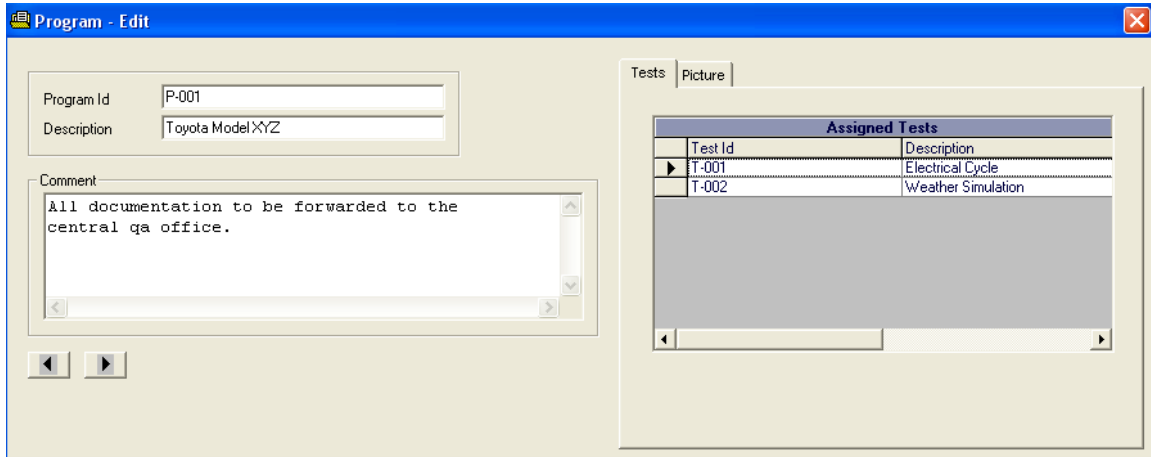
Program - Edit

Program Id P-001
Description Toyota Model XYZ

Comment
All documentation to be forwarded to the central qa office.

Tests Picture

| Assigned Tests | |
|---|---|
| Test Id | Description |
| T-001 | Electrical Cycle |
| T-002 | Weather Simulation |